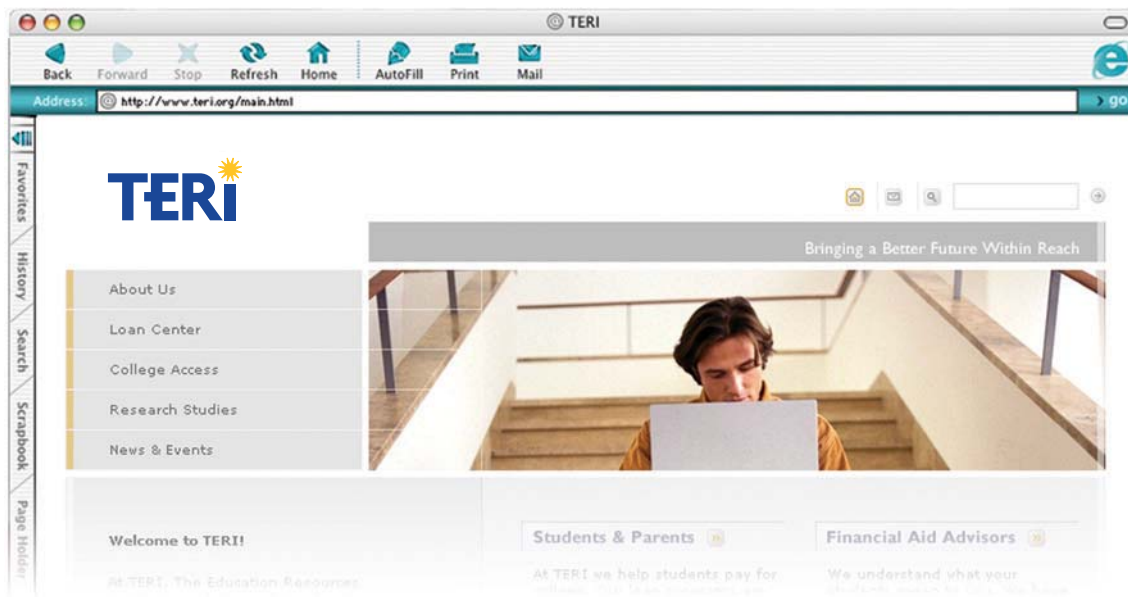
TERI

Back Forward Stop Refresh Home AutoFill Print Mail

Address: http://www.teri.org/main.html

go

Favorites History Search Scrapbook Page Holder

TERI

Bringing a Better Future Within Reach

About Us

Loan Center

College Access

Research Studies

News & Events

Welcome to TERI!

At TERI, The Education Resources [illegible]

Students & Parents

At TERI we help students pay for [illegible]

Financial Aid Advisors

We understand what your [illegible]